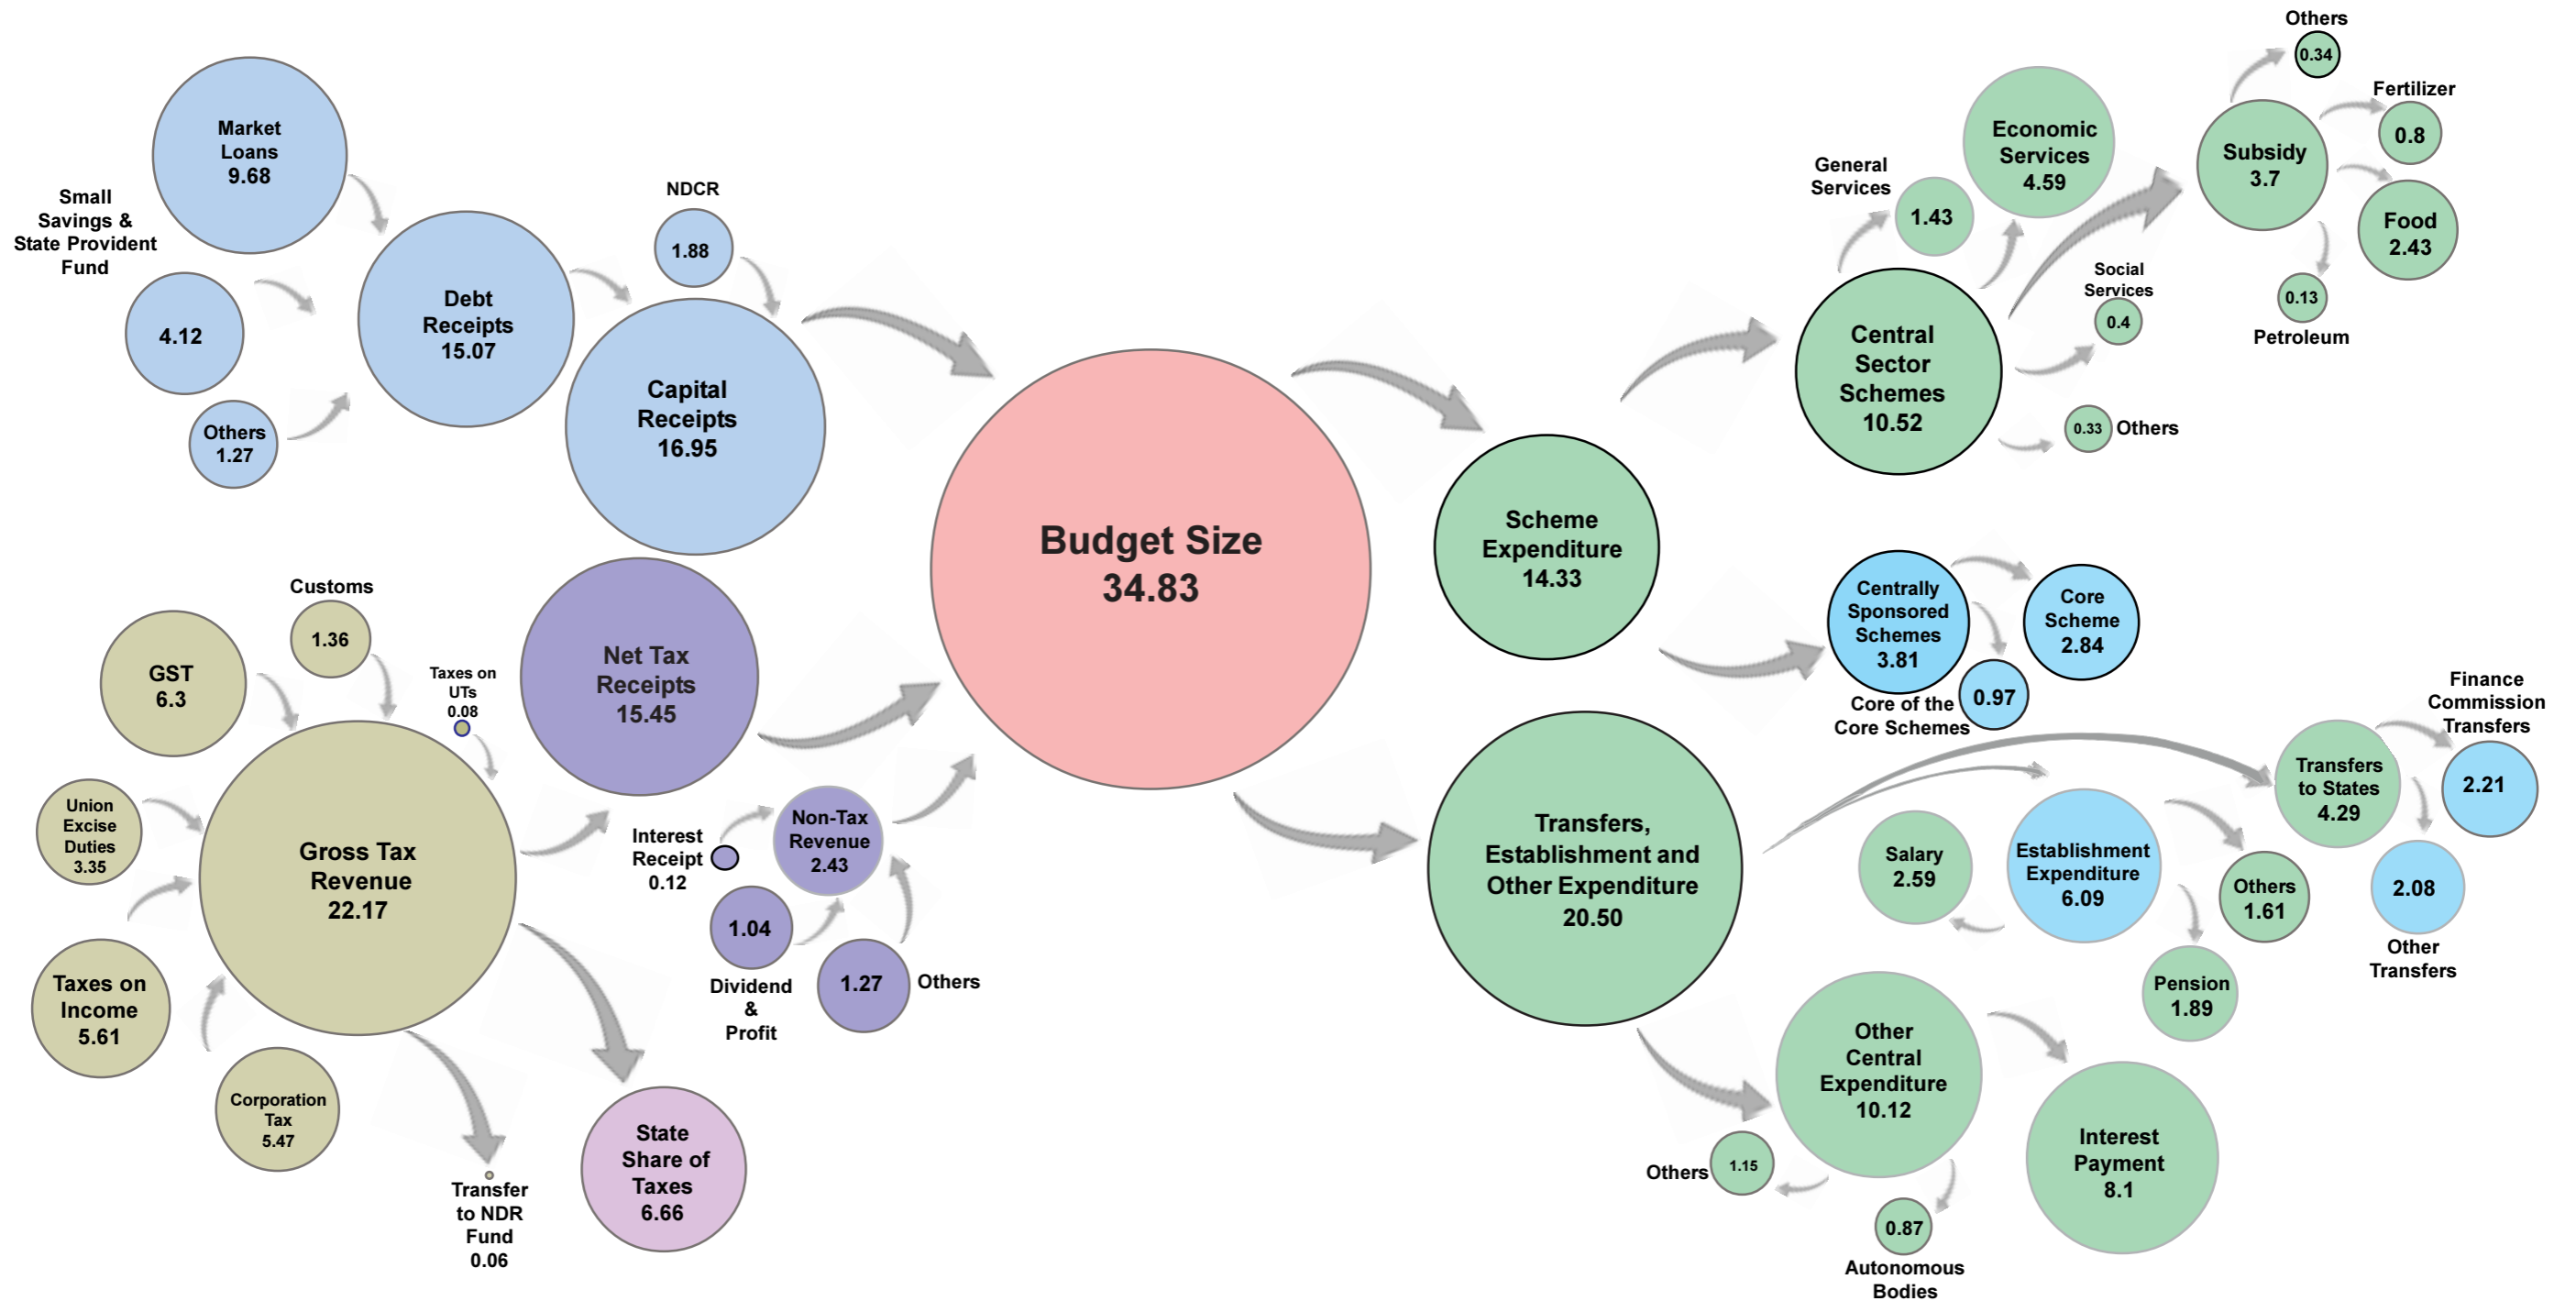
Market Loans 9.68

Small Savings & State Provident Fund

4.12

Others 1.27

Debt Receipts 15.07

NDCR

1.88

Capital Receipts 16.95

Customs

1.36

GST 6.3

Taxes on UTs 0.08

Net Tax Receipts 15.45

Union Excise Duties 3.35

Gross Tax Revenue 22.17

Interest Receipt 0.12

Non-Tax Revenue 2.43

1.04

Dividend & Profit

1.27

Others

Taxes on Income 5.61

Corporation Tax 5.47

Transfer to NDR Fund 0.06

State Share of Taxes 6.66

Budget Size 34.83

Scheme Expenditure 14.33

Transfers, Establishment and Other Expenditure 20.50

General Services

1.43

Economic Services 4.59

Others

0.34

Fertilizer

0.8

Subsidy 3.7

Food 2.43

0.13

Petroleum

Social Services

0.4

Central Sector Schemes 10.52

0.33 Others

Centrally Sponsored Schemes 3.81

Core Scheme 2.84

0.97

Core of the Core Schemes

Finance Commission Transfers

Transfers to States 4.29

2.21

Salary 2.59

Establishment Expenditure 6.09

Others 1.61

2.08

Other Transfers

Pension 1.89

Other Central Expenditure 10.12

Interest Payment 8.1

Others

1.15

0.87

Autonomous Bodies